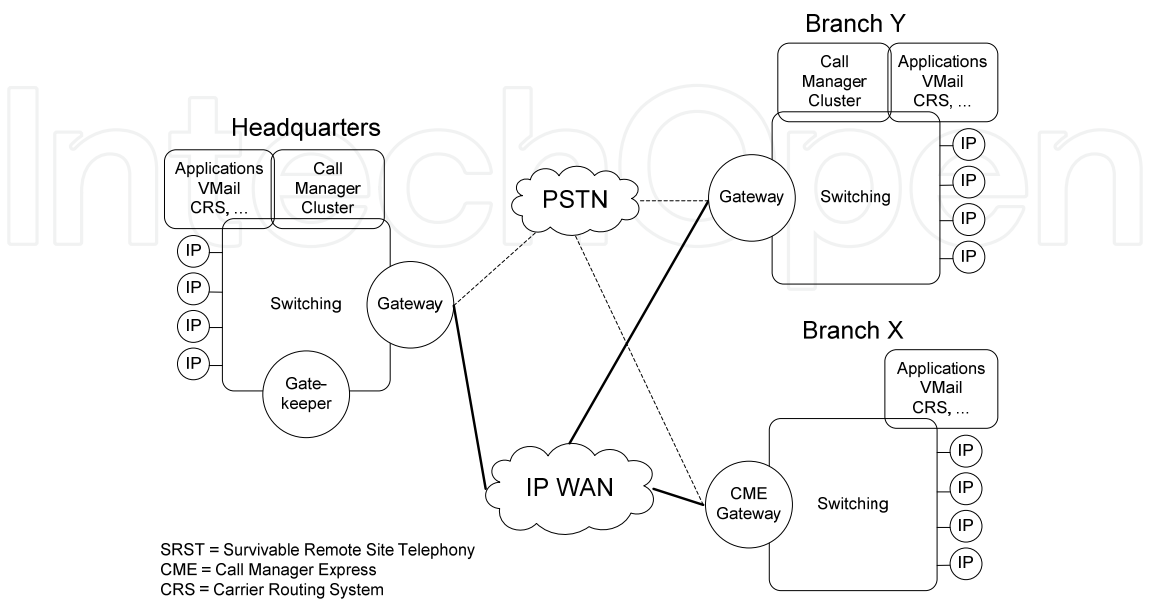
IntechOpen

Branch Y

Call Manager Cluster

Applications VMail CRS, ...

IP
IP
IP
IP

Gateway

Switching

Headquarters

Applications VMail CRS, ...

Call Manager Cluster

PSTN

IP
IP
IP
IP

Switching

Gateway

Gatekeeper

Branch X

Applications VMail CRS, ...

IP WAN

CME Gateway

Switching

IP
IP
IP
IP

SRST = Survivable Remote Site Telephony
CME = Call Manager Express
CRS = Carrier Routing System